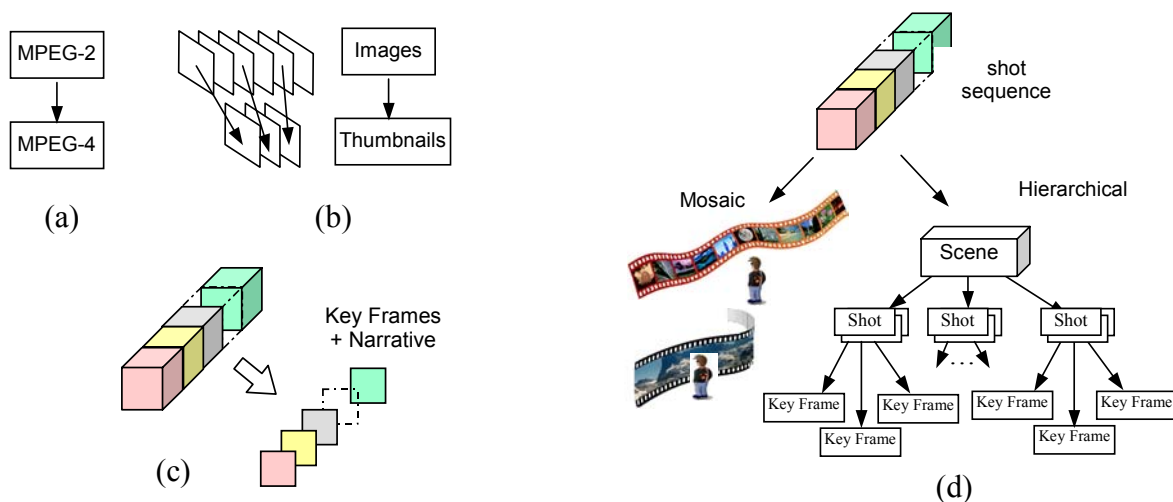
MPEG-2

MPEG-4

(a)

Images

Thumbnails

(b)

Key Frames
+ Narrative

(c)

shot sequence

Mosaic

Hierarchical

Scene

Shot

Shot

Shot

. . .

Key Frame

Key Frame

Key Frame

Key Frame

Key Frame

Key Frame

(d)